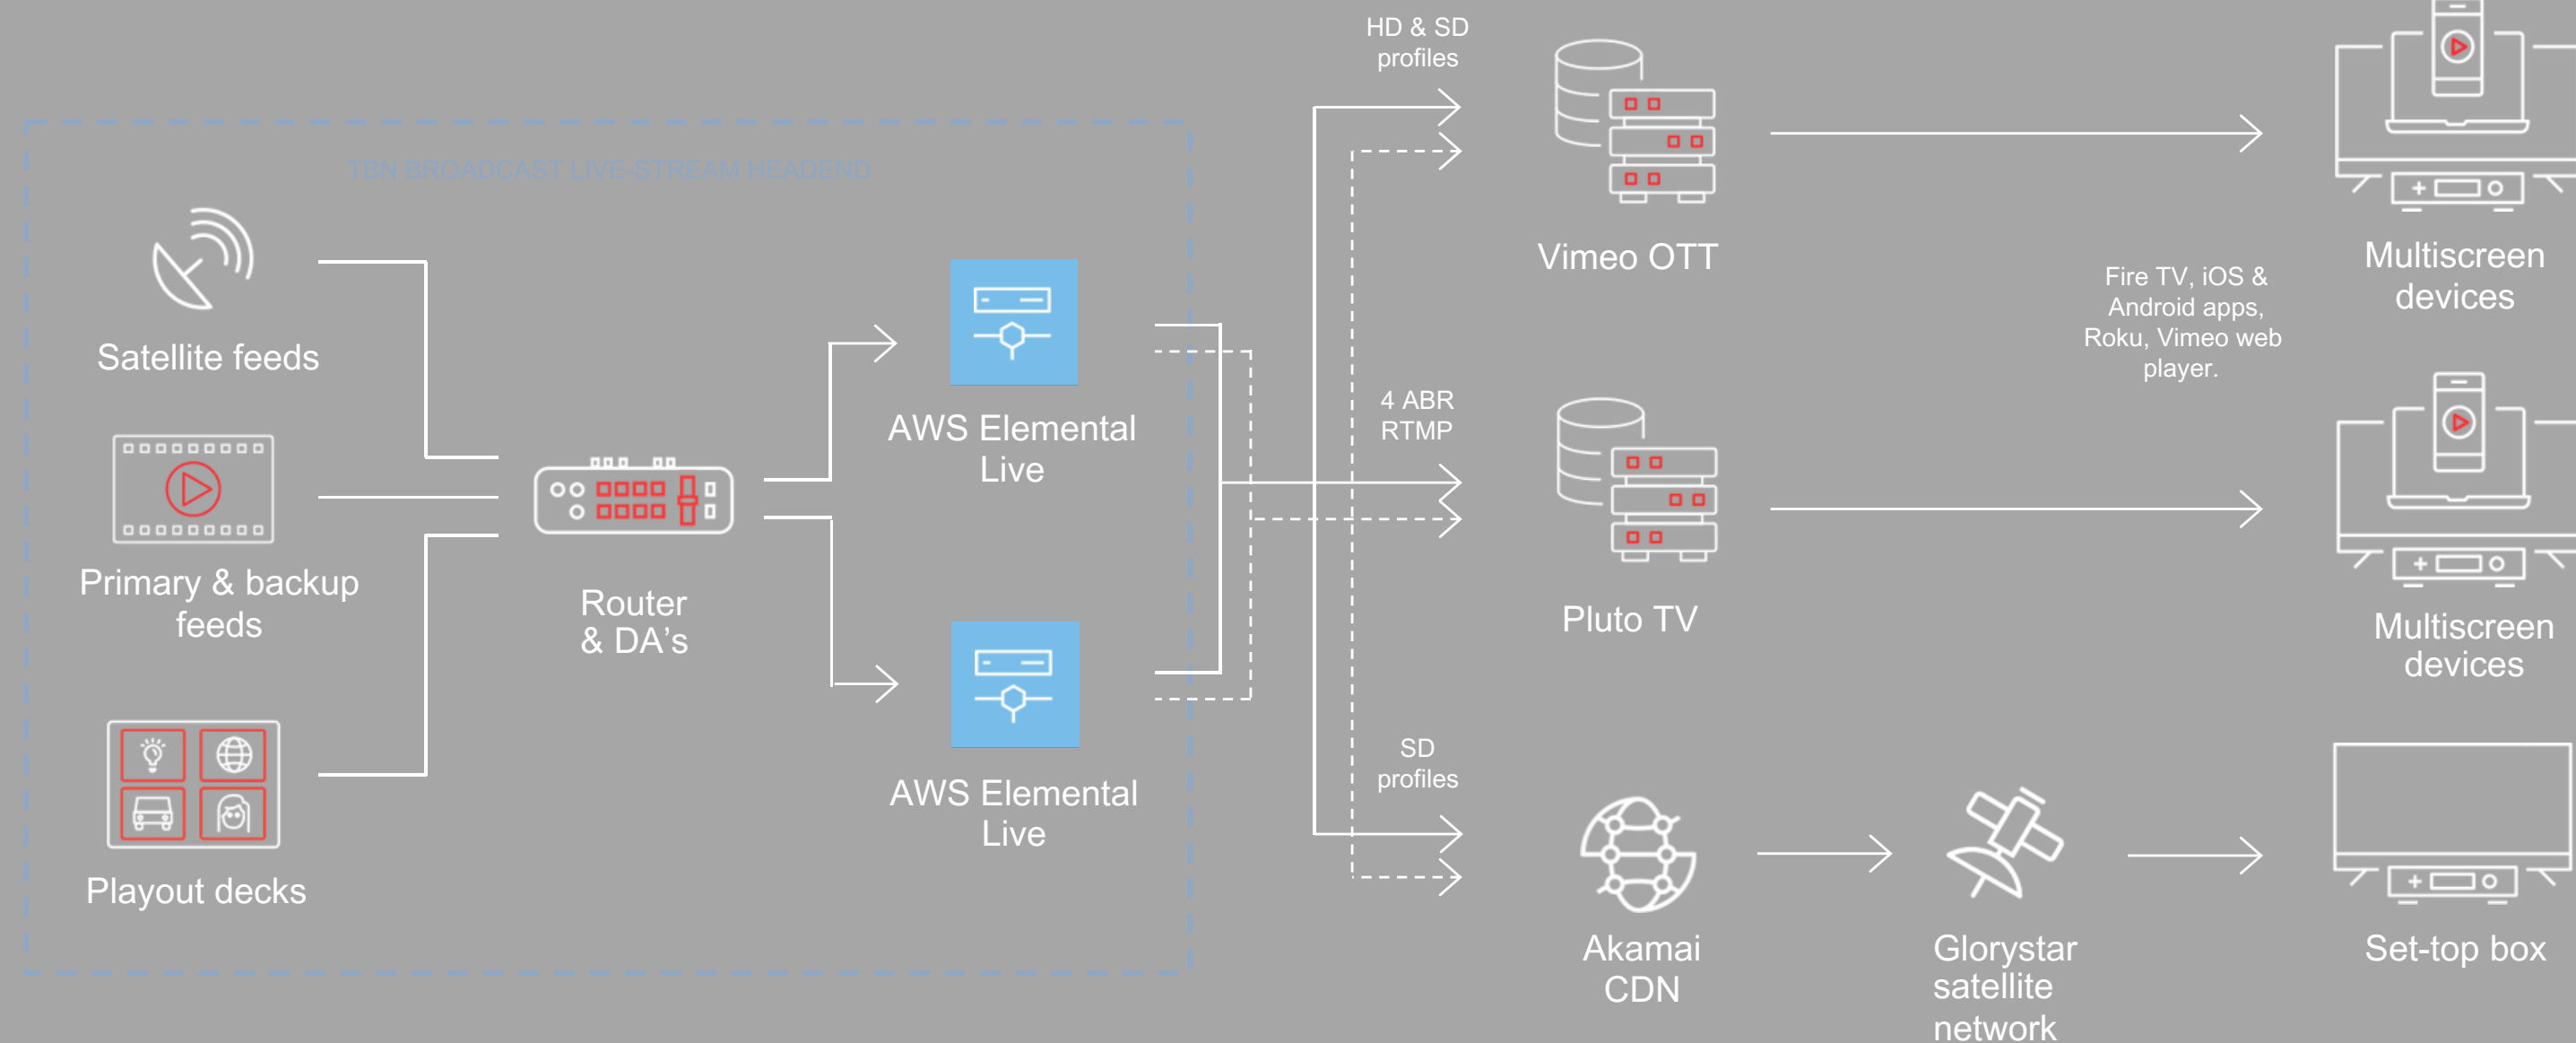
TBN BROADCAST LIVE-STREAM HEADEND

Satellite feeds

Primary & backup feeds

Playout decks

Router & DA's

AWS Elemental Live

AWS Elemental Live

HD & SD profiles

4 ABR RTMP

SD profiles

Vimeo OTT

Pluto TV

Akamai CDN

Glorystar satellite network

Fire TV, iOS & Android apps, Roku, Vimeo web player.

Multiscreen devices

Multiscreen devices

Set-top box